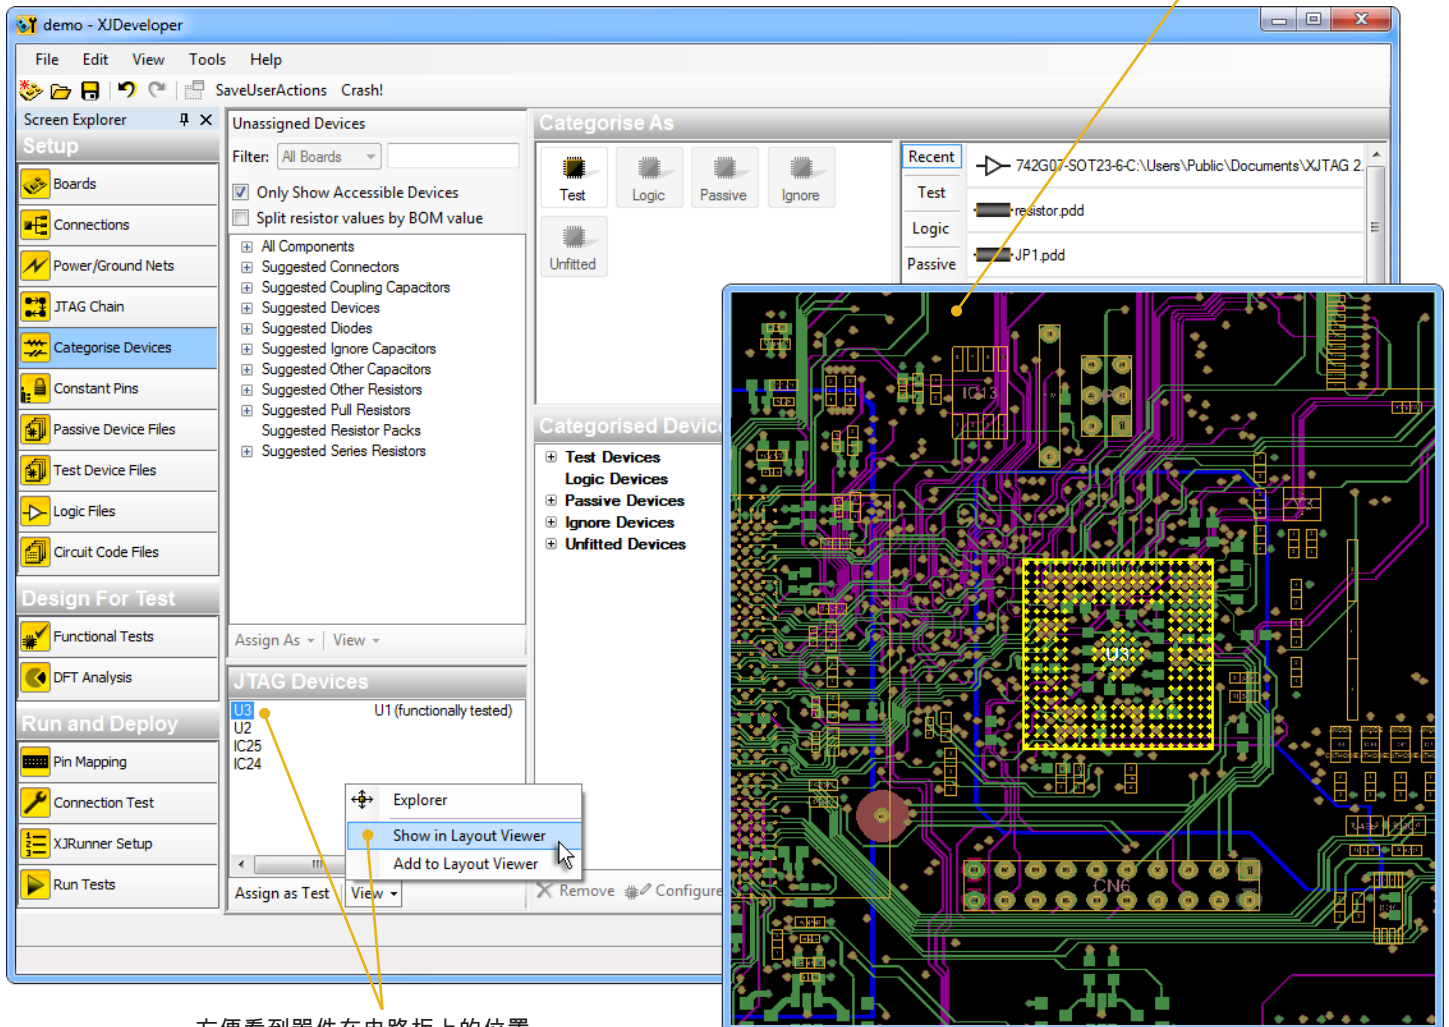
demo - XJDeveloper

File Edit View Tools Help

SaveUserActions Crash!

Screen Explorer

Setup

Boards
Connections
Power/Ground Nets
JTAG Chain
Categorise Devices
Constant Pins
Passive Device Files
Test Device Files
Logic Files
Circuit Code Files

Design For Test

Functional Tests
DFT Analysis

Run and Deploy

Pin Mapping
Connection Test
XJRunner Setup
Run Tests

Unassigned Devices

Filter: All Boards

Only Show Accessible Devices
Split resistor values by BOM value

All Components
Suggested Connectors
Suggested Coupling Capacitors
Suggested Devices
Suggested Diodes
Suggested Ignore Capacitors
Suggested Other Capacitors
Suggested Other Resistors
Suggested Pull Resistors
Suggested Resistor Packs
Suggested Series Resistors

Assign As View

JTAG Devices

U3 U1 (functionally tested)
U2
IC25
IC24

Assign as Test View

Explorer
Show in Layout Viewer
Add to Layout Viewer

Categorise As

Test Logic Passive Ignore
Unfitted

Recent
Test
Logic
Passive

742G07-SOT23-6-C:\Users\Public\Documents\XJTAG 2.
resistor.pdd
JP1.pdd

Categorised Devic

Test Devices
Logic Devices
Passive Devices
Ignore Devices
Unfitted Devices

Remove Configure

IC13
U3
CN6

方便看到器件在电路板上的位置